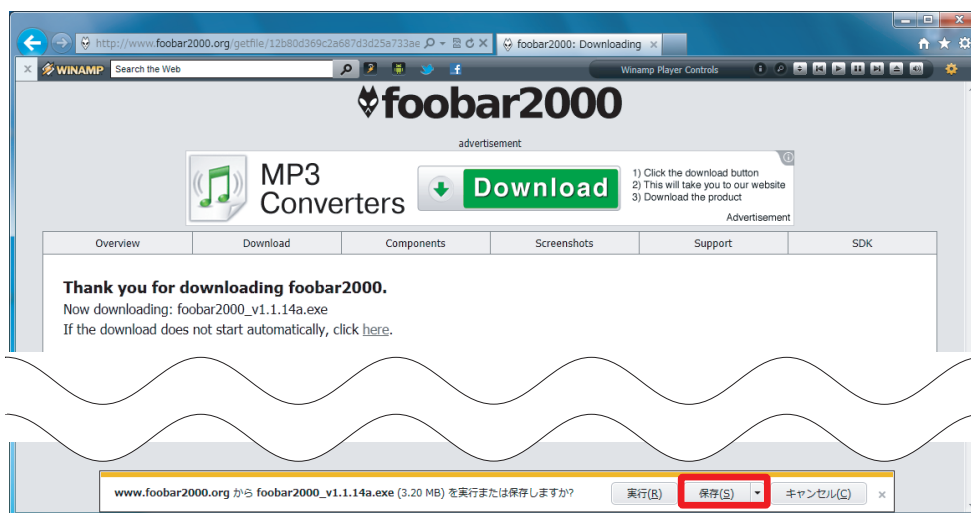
http://www.foobar2000.org/getfile/12b80d369c2a687d3d25a733ae
foobar2000: Downloading
WINAMP Search the Web
Winamp Player Controls

foobar2000

advertisement

MP3 Converters
Download
1) Click the download button
2) This will take you to our website
3) Download the product
Advertisement

| Overview | Download | Components | Screenshots | Support | SDK |
|---|---|---|---|---|---|

Thank you for downloading foobar2000.
Now downloading: foobar2000_v1.1.14a.exe
If the download does not start automatically, click here.

www.foobar2000.org から foobar2000_v1.1.14a.exe (3.20 MB) を実行または保存しますか?
実行(R) 保存(S) キャンセル(C) ×